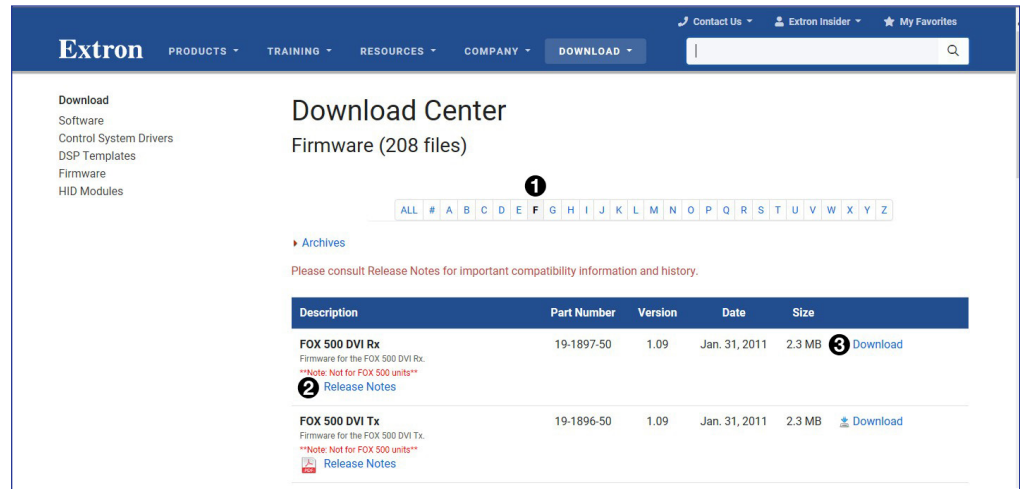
Contact Us ▾ Extron Insider ▾ My Favorites

Extron PRODUCTS ▾ TRAINING ▾ RESOURCES ▾ COMPANY ▾ DOWNLOAD ▾

Download
Software
Control System Drivers
DSP Templates
Firmware
HID Modules

Download Center

Firmware (208 files)

1

ALL | # | A | B | C | D | E | F | G | H | I | J | K | L | M | N | O | P | Q | R | S | T | U | V | W | X | Y | Z

Archives

Please consult Release Notes for important compatibility information and history.

| Description | Part Number | Version | Date | Size | |
|---|---|---|---|---|---|
| FOX 500 DVI Rx<br>Firmware for the FOX 500 DVI Rx.<br>**Note: Not for FOX 500 units**<br>2 Release Notes | 19-1897-50 | 1.09 | Jan. 31, 2011 | 2.3 MB | 3 Download |
| FOX 500 DVI Tx<br>Firmware for the FOX 500 DVI Tx.<br>**Note: Not for FOX 500 units**<br>PDF Release Notes | 19-1896-50 | 1.09 | Jan. 31, 2011 | 2.3 MB | Download |